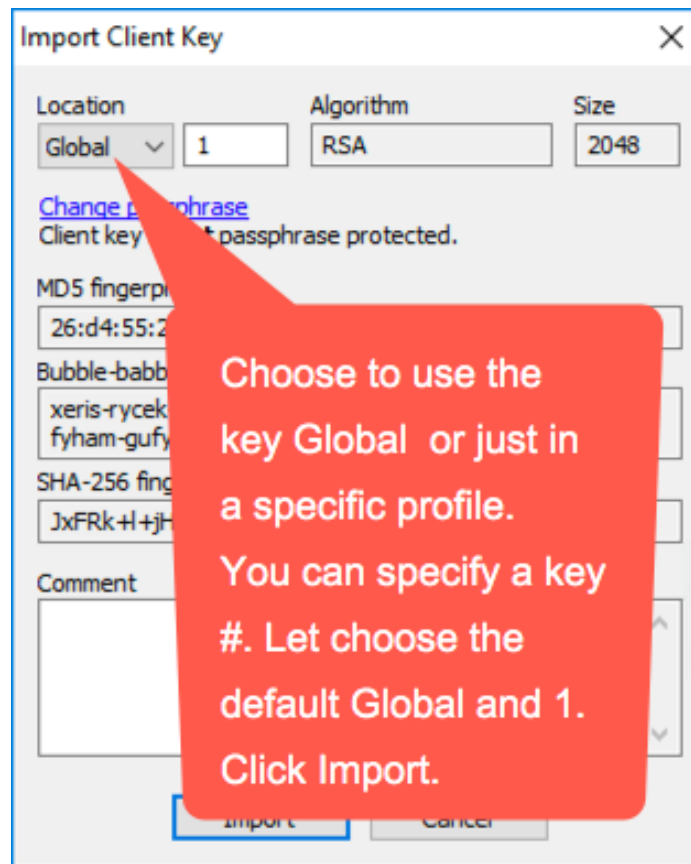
Import Client Key

Location
Global
1
Algorithm
RSA
Size
2048

Change p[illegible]sphrase
Client key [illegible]t passphrase protected.

MD5 fingerpr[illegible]
26:d4:55:2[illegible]
Bubble-babb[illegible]
xeris-rycek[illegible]
fyham-gufy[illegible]
SHA-256 fing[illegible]
JxFRk+l+jH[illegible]

Comment

Choose to use the key Global or just in a specific profile. You can specify a key #. Let choose the default Global and 1. Click Import.

Import
Cancel